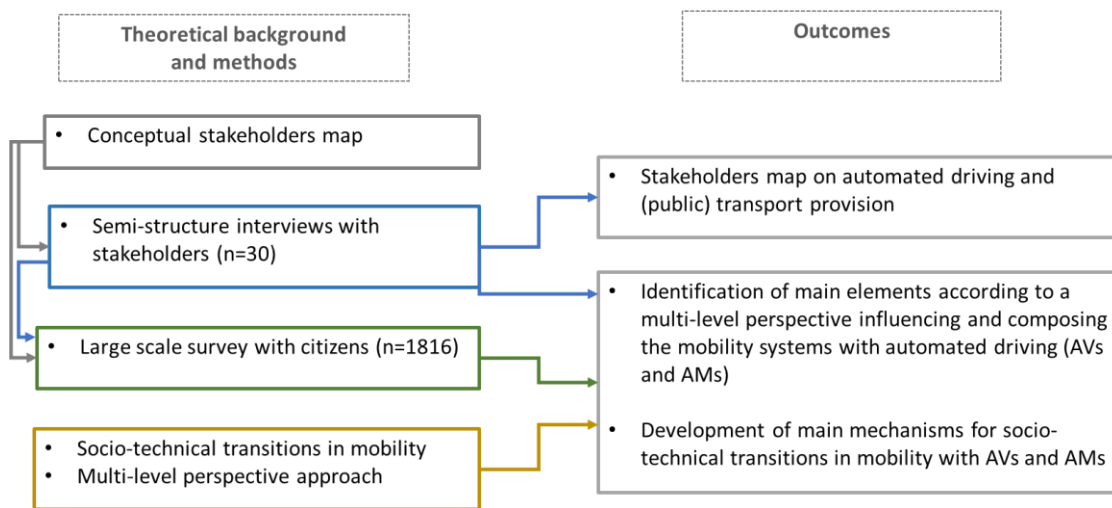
Theoretical background and methods

Outcomes

- Conceptual stakeholders map

- Semi-structure interviews with stakeholders (n=30)

- Large scale survey with citizens (n=1816)

- Socio-technical transitions in mobility
- Multi-level perspective approach

- Stakeholders map on automated driving and (public) transport provision

- Identification of main elements according to a multi-level perspective influencing and composing the mobility systems with automated driving (AVs and AMs)

- Development of main mechanisms for socio-technical transitions in mobility with AVs and AMs